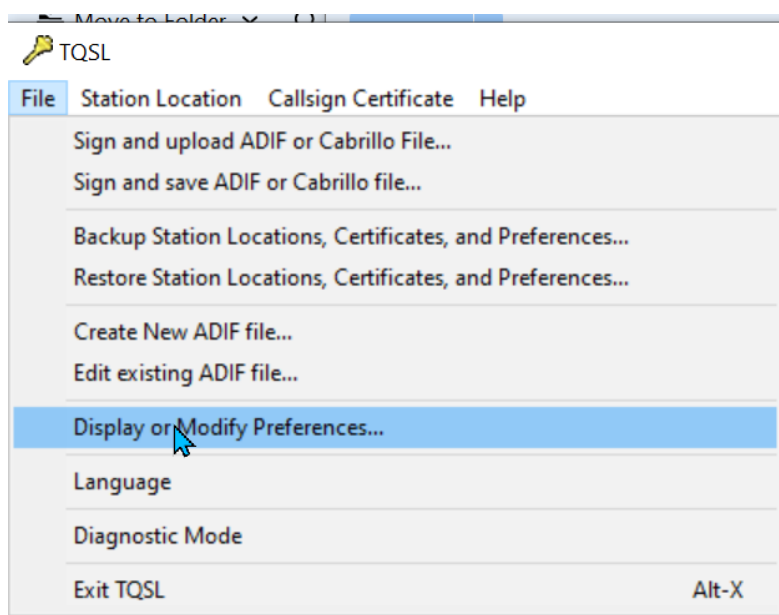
Move to folder

TQSL

File Station Location Callsign Certificate Help

Sign and upload ADIF or Cabrillo File...
Sign and save ADIF or Cabrillo file...

Backup Station Locations, Certificates, and Preferences...
Restore Station Locations, Certificates, and Preferences...

Create New ADIF file...
Edit existing ADIF file...

Display or Modify Preferences...

Language

Diagnostic Mode

Exit TQSL Alt-X